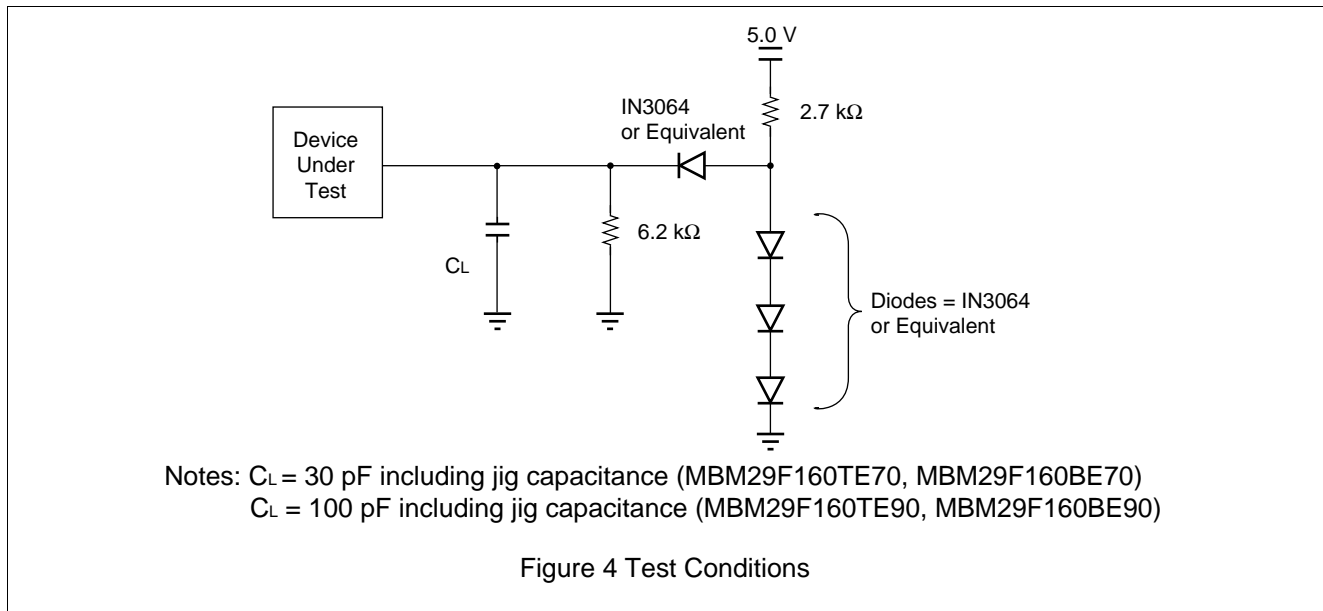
5.0 V

2.7 kΩ

IN3064
or Equivalent

Device
Under
Test

6.2 kΩ

$C_L$

Diodes = IN3064
or Equivalent

Notes: $C_L$ = 30 pF including jig capacitance (MBM29F160TE70, MBM29F160BE70)
$C_L$ = 100 pF including jig capacitance (MBM29F160TE90, MBM29F160BE90)

Figure 4 Test Conditions